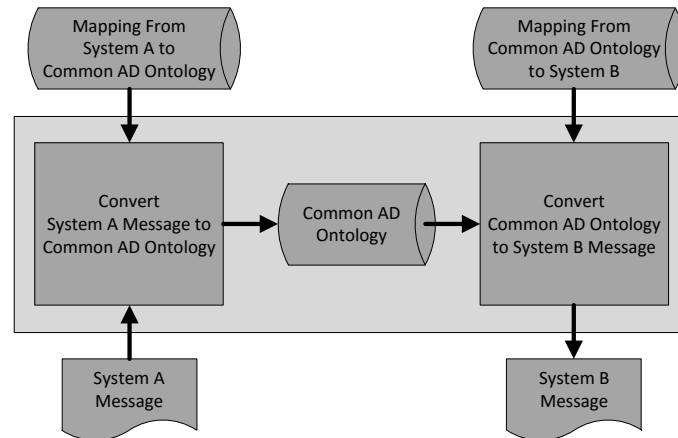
Mapping From System A to Common AD Ontology

Mapping From Common AD Ontology to System B

Convert System A Message to Common AD Ontology

Common AD Ontology

Convert Common AD Ontology to System B Message

System A Message

System B Message